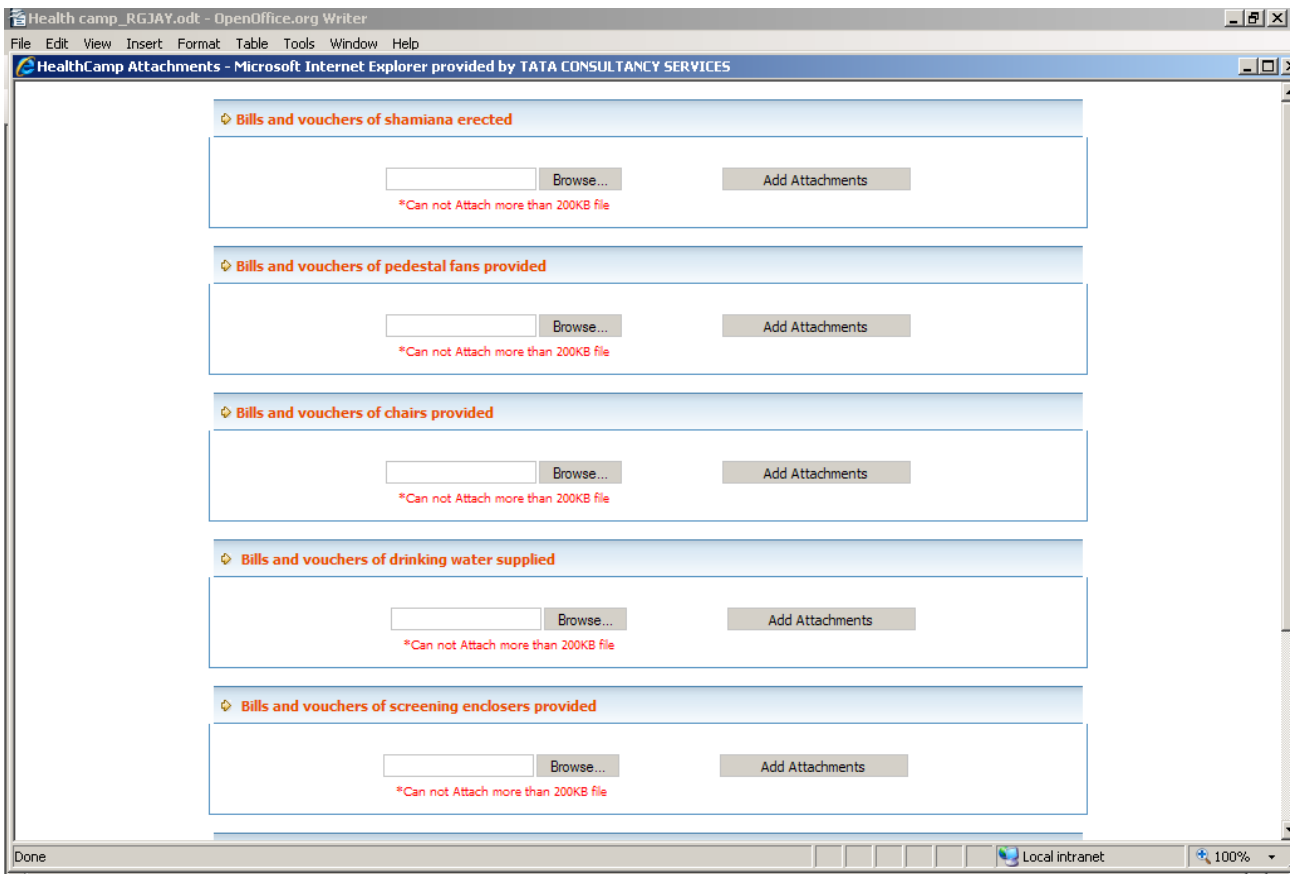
Health camp_RGJAY.odt - OpenOffice.org Writer

File Edit View Insert Format Table Tools Window Help

HealthCamp Attachments - Microsoft Internet Explorer provided by TATA CONSULTANCY SERVICES

Bills and vouchers of shamiana erected

Browse... Add Attachments

*Can not Attach more than 200KB file

Bills and vouchers of pedestal fans provided

Browse... Add Attachments

*Can not Attach more than 200KB file

Bills and vouchers of chairs provided

Browse... Add Attachments

*Can not Attach more than 200KB file

Bills and vouchers of drinking water supplied

Browse... Add Attachments

*Can not Attach more than 200KB file

Bills and vouchers of screening enclosers provided

Browse... Add Attachments

*Can not Attach more than 200KB file

Done Local intranet 100%